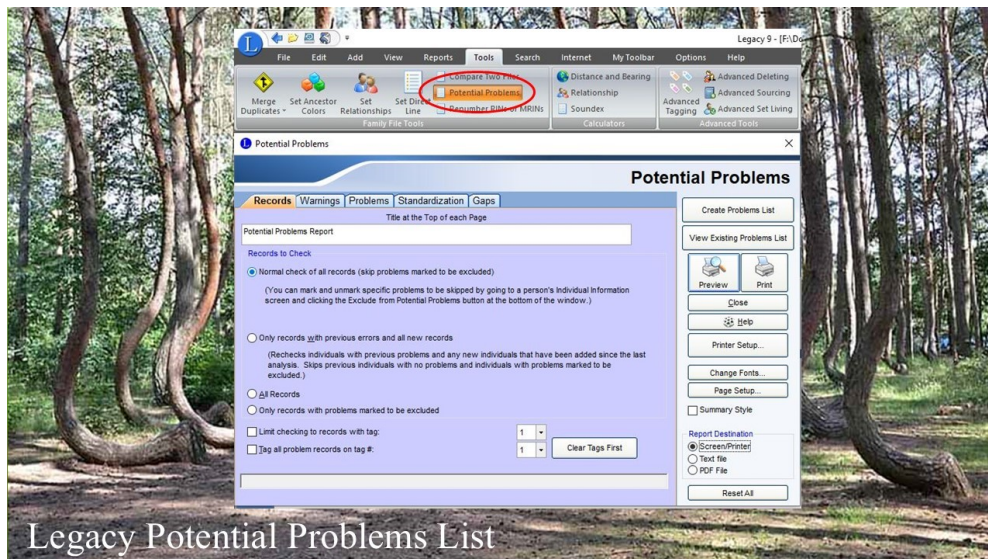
Legacy 9 - [F:\Do

File Edit Add View Reports Tools Search Internet My Toolbar Options Help

Merge Duplicates Set Ancestor Colors Set Relationships Set Direct Line Compare Two Files Potential Problems Renumber RINs or MRINs Family File Tools

Distance and Bearing Relationship Soundex Calculators

Advanced Tagging Advanced Deleting Advanced Sourcing Advanced Set Living Advanced Tools

Potential Problems

Potential Problems

Records Warnings Problems Standardization Gaps

Title at the Top of each Page

Potential Problems Report

Records to Check

Normal check of all records (skip problems marked to be excluded)

(You can mark and unmark specific problems to be skipped by going to a person's Individual Information screen and clicking the Exclude from Potential Problems button at the bottom of the window.)

Only records with previous errors and all new records

(Rechecks individuals with previous problems and any new individuals that have been added since the last analysis. Skips previous individuals with no problems and individuals with problems marked to be excluded.)

All Records

Only records with problems marked to be excluded

Limit checking to records with tag: 1

Tag all problem records on tag #: 1

Clear Tags First

Create Problems List

View Existing Problems List

Preview Print

Close

Help

Printer Setup...

Change Fonts...

Page Setup...

Summary Style

Report Destination

Screen/Printer

Text file

PDF File

Reset All

Legacy Potential Problems List